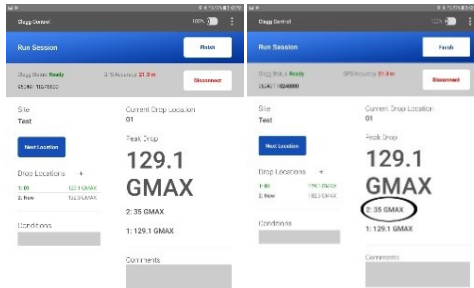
Clegg Control
100%
Run Session
Finish
Clegg Status: Ready
GPS Accuracy: 21.0 m
Disconnect
Site
Test
Current Drop Location
01
Next Location
Peak Drop
129.1
GMAX
Drop Locations +
1: 01
129.1 GMAX
2: New
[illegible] GMAX
2: 35 GMAX
1: 129.1 GMAX
Conditions
Comments

Clegg Control
Run Session
Finish
Clegg Status: Ready
GPS Accuracy: 21.0 m
Disconnect
Site
Test
Current Drop Location
01
Next Location
Peak Drop
129.1
GMAX
Drop Locations +
1: 01
129.1 GMAX
2: New
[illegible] GMAX
2: 35 GMAX
1: 129.1 GMAX
Conditions
Comments